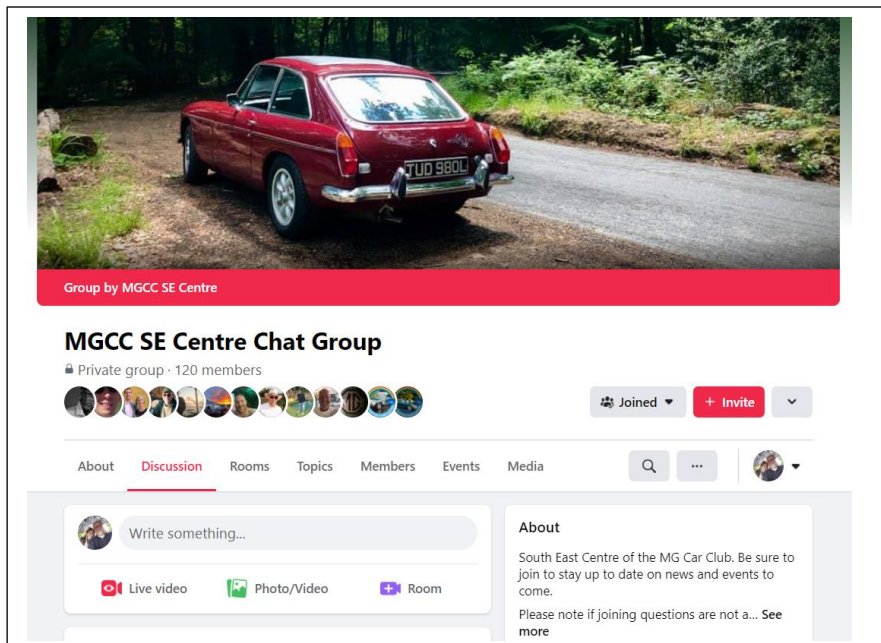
TUD 980L

Group by MGCC SE Centre

MGCC SE Centre Chat Group

Private group · 120 members

Joined

+ Invite

About

Discussion

Rooms

Topics

Members

Events

Media

...

Write something...

Live video

Photo/Video

Room

About

South East Centre of the MG Car Club. Be sure to join to stay up to date on news and events to come.

Please note if joining questions are not a... See more